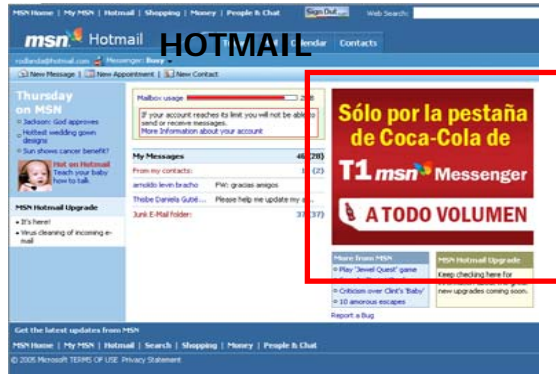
MSN Home | My MSN | Hotmail | Shopping | Money | People & Chat
Sign Out
Web Search:
msn Hotmail
HOTMAIL
lendar
Contacts
rodlanda@hotmail.com
Messenger: Busy
New Message | New Appointment | New Contact

Thursday on MSN
Jackson: God approves
Hottest wedding gown designs
Sun shows cancer benefit?
Hot on Hotmail
Teach your baby how to talk

MSN Hotmail Upgrade
It's here!
Virus cleaning of incoming e-mail

Mailbox usage
2%
If your account reaches its limit you will not be able to send or receive messages.
More Information about your account

My Messages
46 (28)
From my contacts:
1 (2)
arnoldo levin bracho
FW: gracias amigos
Thisbe Daniela Gutié...
Please help me update my a...
Junk E-Mail folder:
37 (37)

Sólo por la pestaña de Coca-Cola de
T1 msn Messenger
A TODO VOLUMEN

More from MSN
Play 'Jewel Quest' game
Criticism over Clint's 'Baby'
10 amorous escapes

MSN Hotmail Upgrade
Keep checking here for
new upgrades coming soon.

Report a Bug

Get the latest updates from MSN
MSN Home | My MSN | Hotmail | Search | Shopping | Money | People & Chat
© 2005 Microsoft TERMS OF USE Privacy Statement